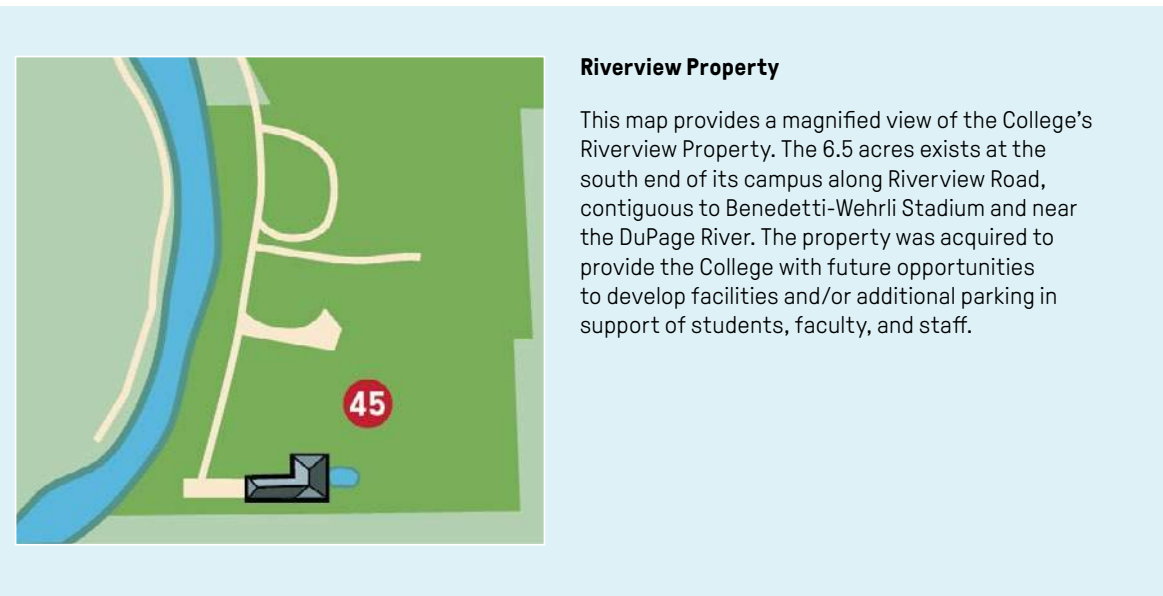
45

**Riverview Property**

This map provides a magnified view of the College’s Riverview Property. The 6.5 acres exists at the south end of its campus along Riverview Road, contiguous to Benedetti-Wehrli Stadium and near the DuPage River. The property was acquired to provide the College with future opportunities to develop facilities and/or additional parking in support of students, faculty, and staff.